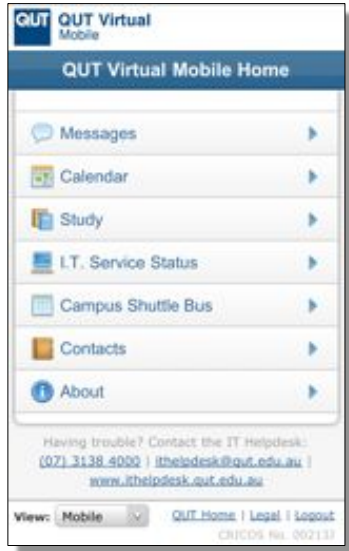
QUT QUT Virtual Mobile

QUT Virtual Mobile Home

Messages

Calendar

Study

I.T. Service Status

Campus Shuttle Bus

Contacts

About

Having trouble? Contact the IT Helpdesk: (07) 3138 4000 | ithelpdesk@qut.edu.au | www.ithelpdesk.qut.edu.au

View: Mobile

QUT Home | Legal | Logout

CRICOS No. 00213J